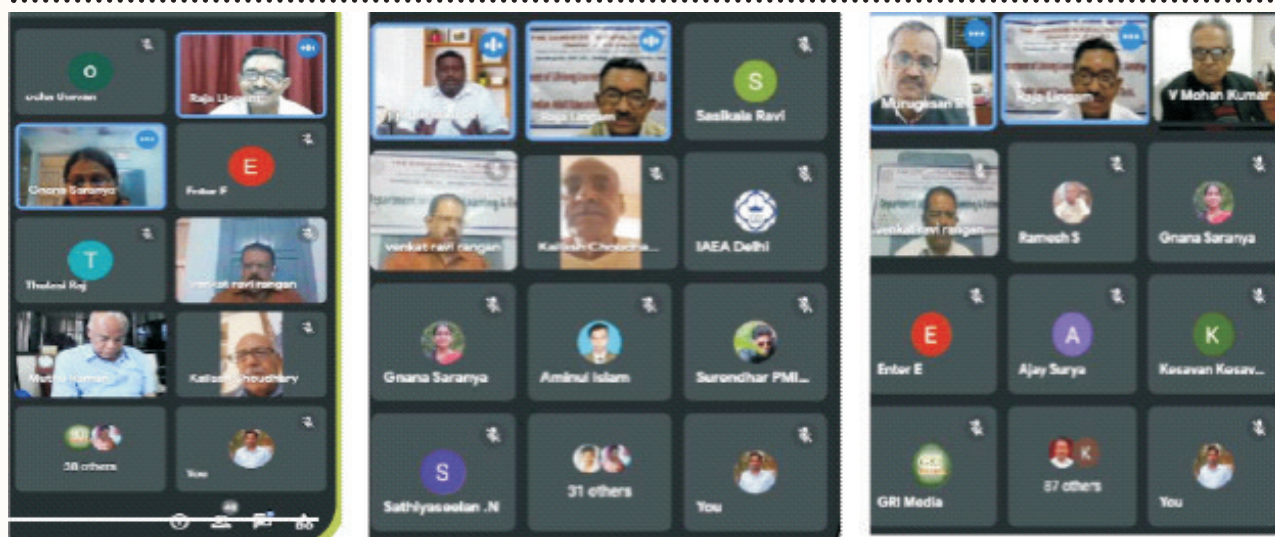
O
Usha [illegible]

Raja Lingam

Gnana Saranya

E
Enter E

T
Thulasi Raj

venkat ravi rangan

Mohan Kumar

Kailash Choudhary

58 others

You

Raja Lingam

S
Sasikala Ravi

venkat ravi rangan

Kailash Choudha...

IAEA Delhi

Gnana Saranya

Aminul Islam

Surendhar PMI...

S
Sathiyaseelan .N

31 others

You

Murugesan S

Raja Lingam

V Mohan Kumar

venkat ravi rangan

Ramesh S

Gnana Saranya

E
Enter E

A
Ajay Surya

K
Kesavan Kesav...

GRI Media

K
87 others

You